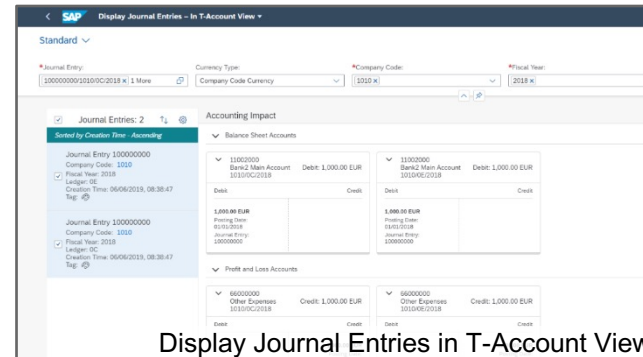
SAP Display Journal Entries – In T-Account View

Standard

*Journal Entry: 100000000/1010/0C/2018 × 1 More
Currency Type: Company Code Currency
*Company Code: 1010 ×
*Fiscal Year: 2018 ×

Journal Entries: 2

Sorted by Creation Time - Ascending

Journal Entry 100000000
Company Code: 1010
Fiscal Year: 2018
Ledger: 0E
Creation Time: 06/06/2019, 08:38:47
Tag:

Journal Entry 100000000
Company Code: 1010
Fiscal Year: 2018
Ledger: 0C
Creation Time: 06/06/2019, 08:38:47
Tag:

Accounting Impact

Balance Sheet Accounts

11002000
Bank2 Main Account
1010/0C/2018
Debit: 1,000.00 EUR

Debit
Credit

1,000.00 EUR
Posting Date: 01/01/2018
Journal Entry: 100000000

11002000
Bank2 Main Account
1010/0E/2018
Debit: 1,000.00 EUR

Debit
Credit

1,000.00 EUR
Posting Date: 01/01/2018
Journal Entry: 100000000

Profit and Loss Accounts

66000000
Other Expenses
1010/0C/2018
Credit: 1,000.00 EUR

Debit
Credit

66000000
Other Expenses
1010/0E/2018
Credit: 1,000.00 EUR

Debit
Credit

Display Journal Entries in T-Account View